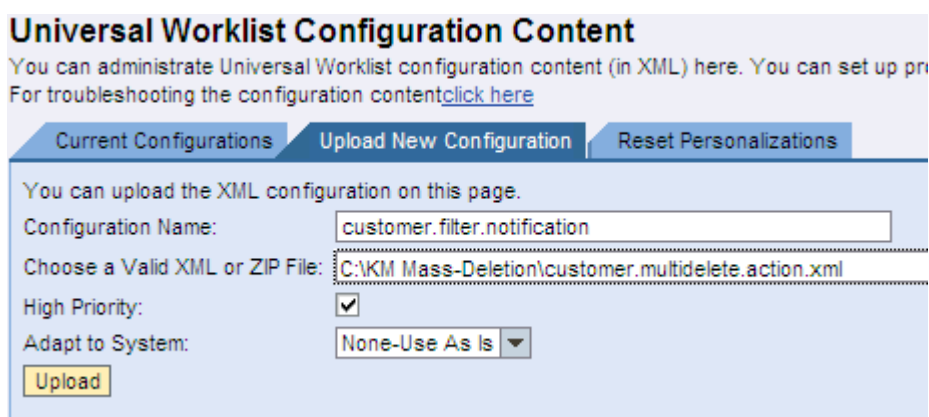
Universal Worklist Configuration Content

You can administrate Universal Worklist configuration content (in XML) here. You can set up pr
For troubleshooting the configuration contentclick here

Current Configurations | Upload New Configuration | Reset Personalizations

You can upload the XML configuration on this page.

Configuration Name: customer.filter.notification

Choose a Valid XML or ZIP File: C:\KM Mass-Deletion\customer.multidelete.action.xml

High Priority: ✔

Adapt to System: None-Use As Is

Upload